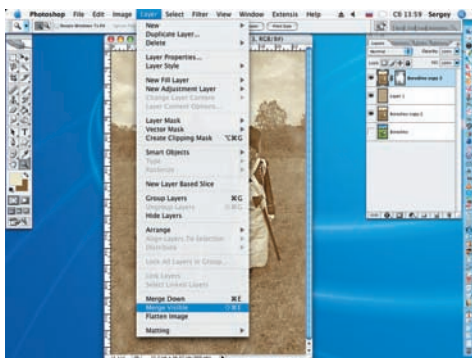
Photoshop File Edit Image Layer Select Filter View Window Extensis Help

C6 13:59 Sergey

New
Duplicate Layer...
Delete

Layer Properties...
Layer Style

New Fill Layer
New Adjustment Layer
Change Layer Content
Layer Content Options...

Layer Mask
Vector Mask
Create Clipping Mask ⌥⌘G

Smart Objects
Type
Rasterize

New Layer Based Slice

Group Layers ⌘G
Ungroup Layers ⇧⌘G
Hide Layers

Arrange
Align Layers To Selection
Distribute

Lock All Layers in Group...

Link Layers
Select Linked Layers

Merge Down ⌘E
Merge Visible ⇧⌘E
Flatten Image

Matting

Layers
Normal
Opacity: 100%
Lock:
Fill: 100%
Baseline copy 3
Layer 1
Baseline copy 2
Baseline

RGB/8#)